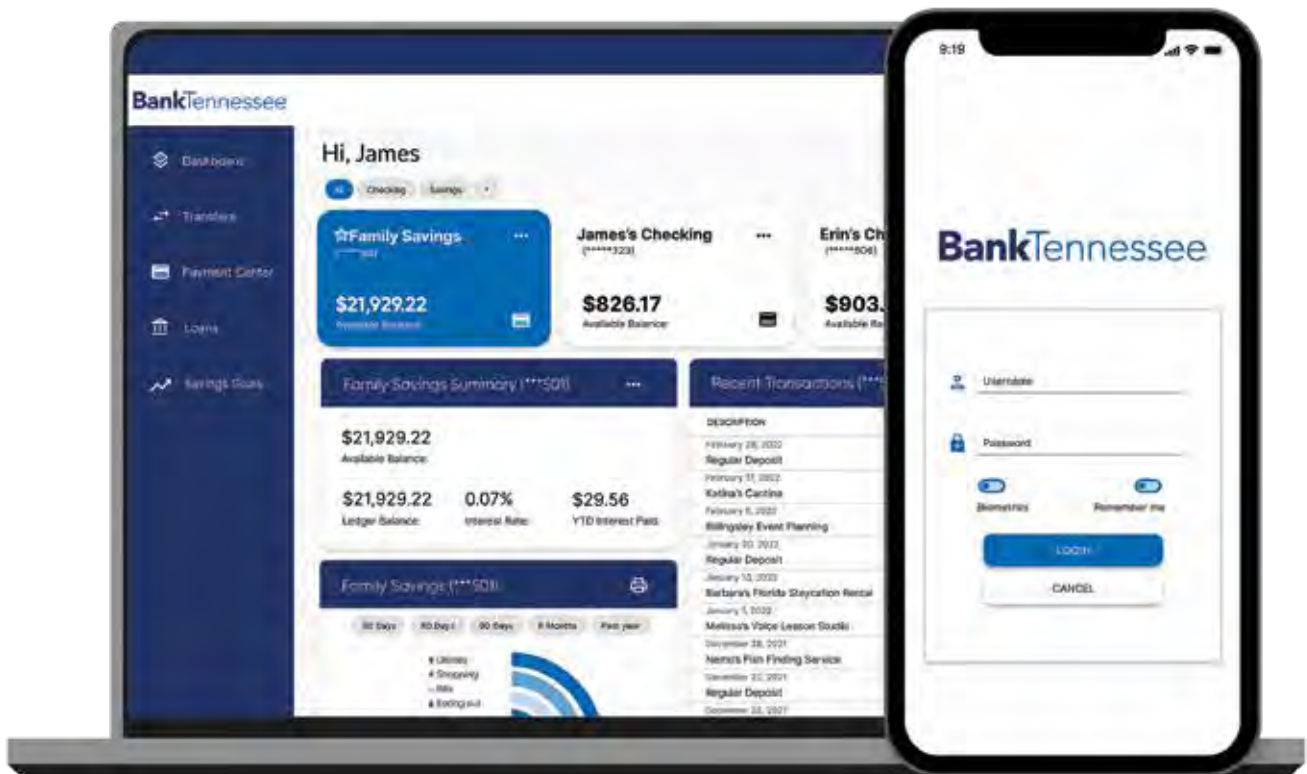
BankTennessee

Dashboard

Transfers

Payment Center

Loans

Savings Goals

Hi, James

All Checking Savings +

☆Family Savings ···
(***508)

$21,929.22
Available Balance

James's Checking ···
(*****323)

$826.17
Available Balance

Erin's Ch
(*****606)

$903.
Available Ba

Family Savings Summary (***508) ···

$21,929.22
Available Balance

$21,929.22
Ledger Balance

0.07%
Interest Rate

$29.56
YTD Interest Paid

Family Savings (***508)

30 Days 60 Days 90 Days 6 Months Past year

Utilities
Shopping
Bills
Eating out

Recent Transactions (***

DESCRIPTION

February 28, 2022
Regular Deposit
February 17, 2022
Kotka's Cantina
February 8, 2022
Billingsley Event Planning
January 30, 2022
Regular Deposit
January 12, 2022
Barbara's Florida Staycation Rental
January 1, 2022
Melissa's Voice Lesson Studio
December 28, 2021
Nemo's Fish Finding Service
December 22, 2021
Regular Deposit
December 22, 2021

9:19

BankTennessee

Username

Password

Biometrics

Remember me

LOGIN

CANCEL